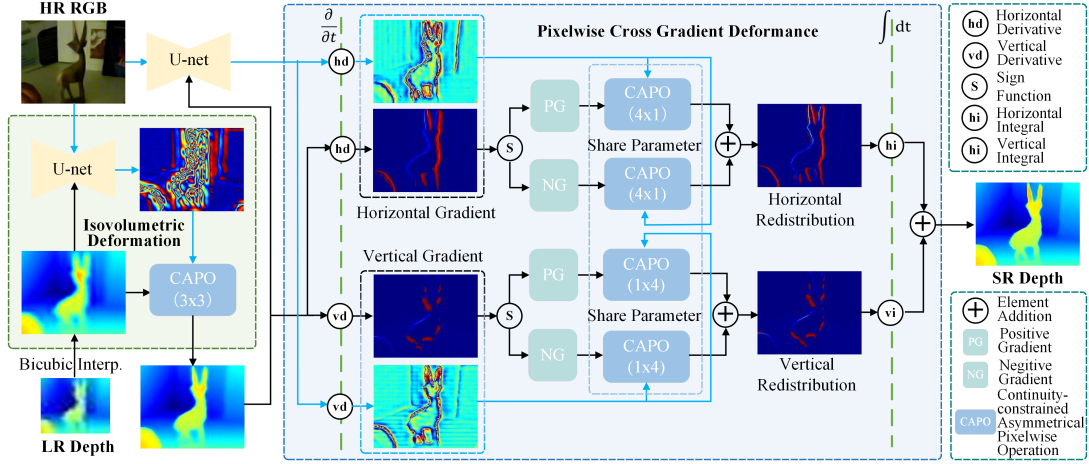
HR RGB

U-net

U-net

Isovolumetric Deformation

CAPO (3x3)

Bicubic Interp.

LR Depth

$\frac{\partial}{\partial t}$

hd

hd

vd

vd

Pixelwise Cross Gradient Deformance

Horizontal Gradient

Vertical Gradient

S

S

PG

NG

PG

NG

CAPO (4x1)

CAPO (4x1)

Share Parameter

CAPO (1x4)

CAPO (1x4)

Share Parameter

Horizontal Redistribution

Vertical Redistribution

$\int dt$

hi

vi

SR Depth

hd Horizontal Derivative

vd Vertical Derivative

S Sign Function

hi Horizontal Integral

hi Vertical Integral

Element Addition

PG Positive Gradient

NG Negitive Gradient

CAPO Continuity-constrained Asymmetrical Pixelwise Operation